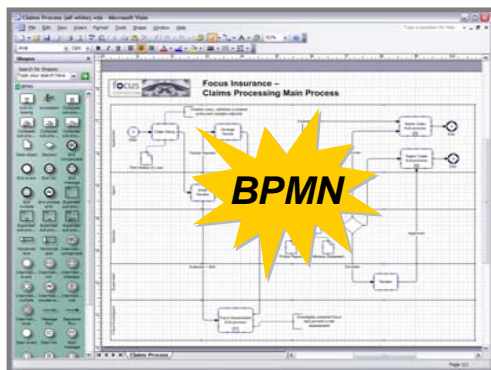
Claims Process (all white).vsd - Microsoft Visio

File Edit View Insert Format Tools Shape Window Help

Type a question for help

Shapes

Search for Shapes:

Type your search here

BPMN

focus

Focus Insurance –
Claims Processing Main Process

BPMN

Claims Process

Page 1/1